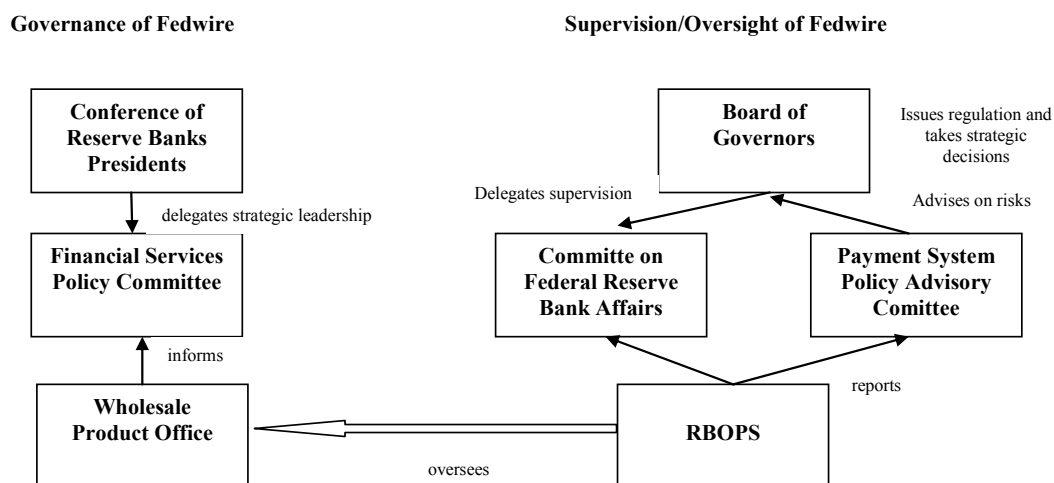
**Governance of Fedwire**

**Supervision/Oversight of Fedwire**

**Conference of Reserve Banks Presidents**

delegates strategic leadership

**Financial Services Policy Committee**

informs

**Wholesale Product Office**

**Board of Governors**

Issues regulation and takes strategic decisions

Delegates supervision

Advises on risks

**Committe on Federal Reserve Bank Affairs**

**Payment System Policy Advisory Comittee**

reports

**RBOPS**

oversees